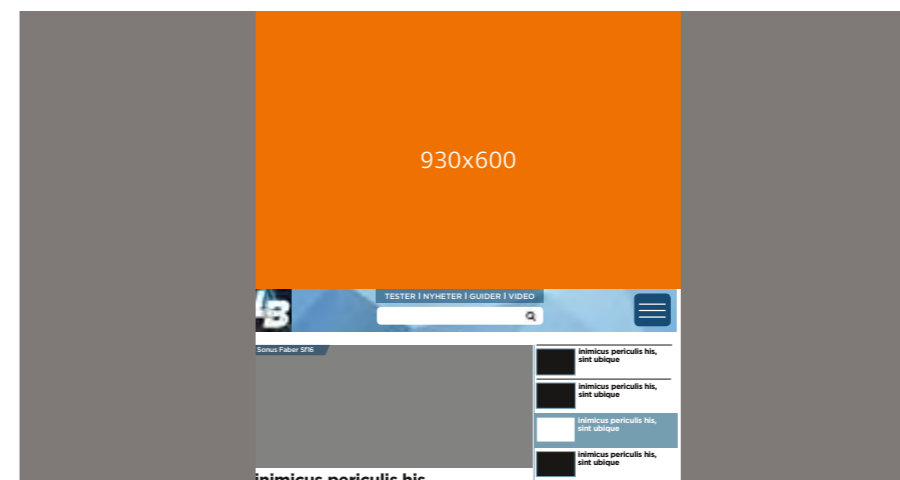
930x600

TESTER | NYHETER | GUIDER | VIDEO

Sonus Faber SF16

inimicus periculis his, sint ubique

inimicus periculis his, sint ubique

inimicus periculis his, sint ubique

inimicus periculis his, sint ubique

inimicus periculis his